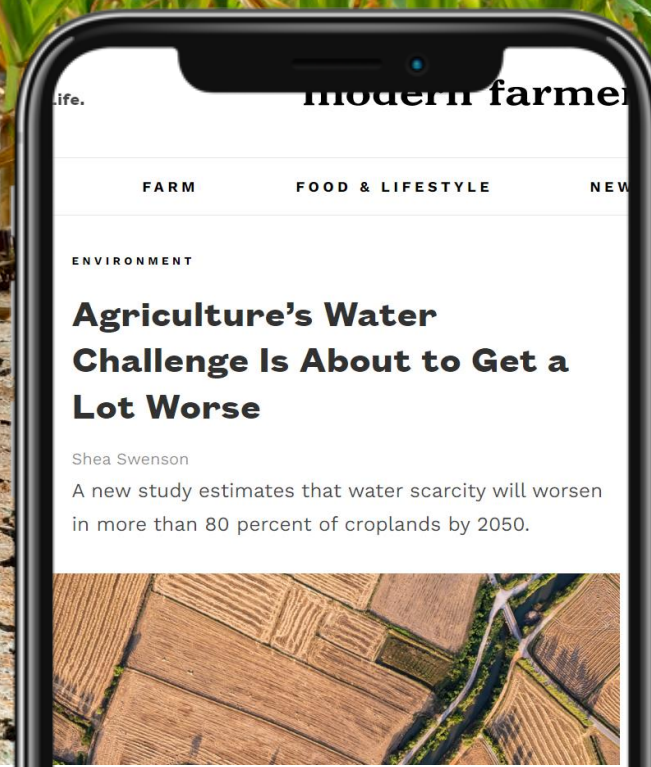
.ife.

modern farme

FARM

FOOD & LIFESTYLE

NEW

ENVIRONMENT

Agriculture's Water Challenge Is About to Get a Lot Worse

Shea Swenson

A new study estimates that water scarcity will worsen in more than 80 percent of croplands by 2050.